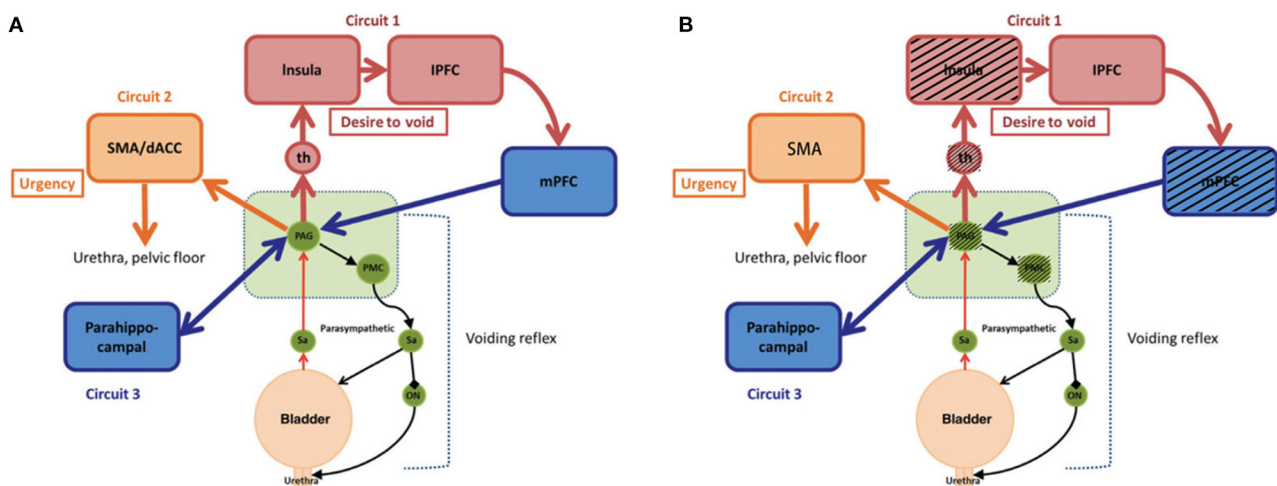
A

Circuit 1

Insula

lPFC

Desire to void

Circuit 2

SMA/dACC

Urgency

th

mPFC

PAG

Urethra, pelvic floor

PMC

Parahippocampal

Parasympathetic

Sa

Sa

Voiding reflex

Circuit 3

Bladder

ON

Urethra

B

Circuit 1

Insula

lPFC

Desire to void

Circuit 2

SMA

Urgency

th

mPFC

PAG

Urethra, pelvic floor

PMC

Parahippocampal

Parasympathetic

Sa

Sa

Voiding reflex

Circuit 3

Bladder

ON

Urethra